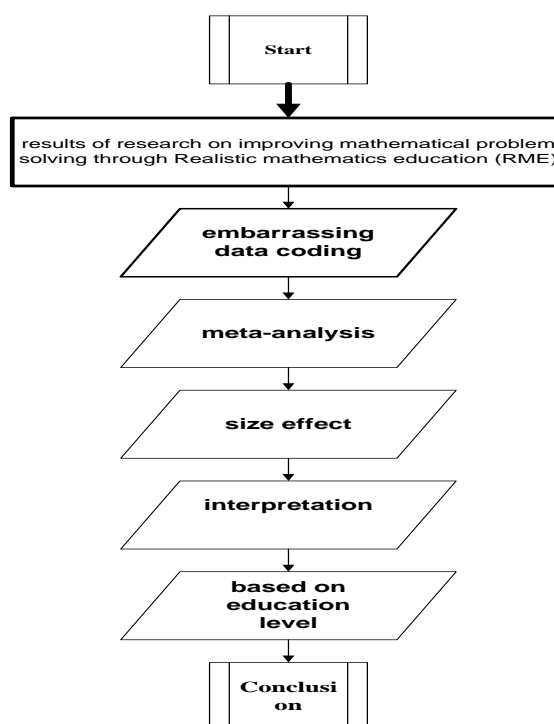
Start

results of research on improving mathematical problem solving through Realistic mathematics education (RME)

embarrassing data coding

meta-analysis

size effect

interpretation

based on education level

Conclusi on